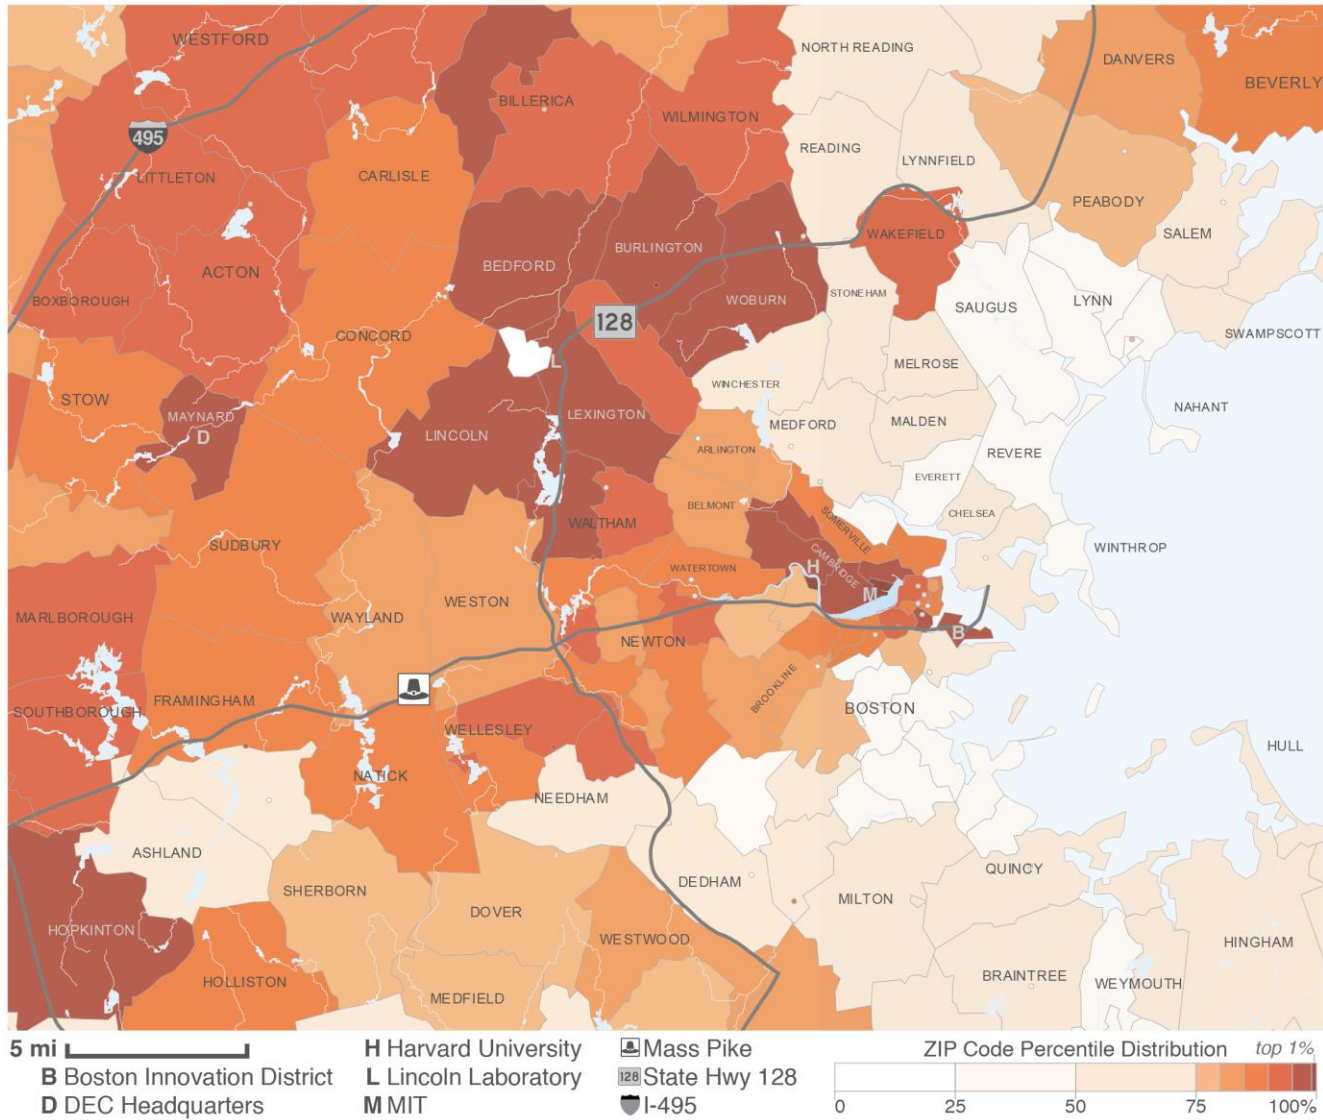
WESTFORD
495
LITTLETON
CARLISLE
BILLERICA
WILMINGTON
NORTH READING
DANVERS
BEVERLY
READING
LYNNFIELD
PEABODY
SALEM
WAKEFIELD
BURLINGTON
BEDFORD
ACTON
BOXBOROUGH
128
WOBURN
STONEHAM
SAUGUS
LYNN
SWAMPSCOTT
CONCORD
L
MELROSE
WINCHESTER
NAHANT
STOW
MAYNARD
D
LINCOLN
LEXINGTON
MEDFORD
MALDEN
ARLINGTON
REVERE
EVERETT
BELMONT
CHELSEA
WALTHAM
SOMERVILLE
SUDBURY
CAMBRIDGE
H
WINTHROP
WATERTOWN
M
MARLBOROUGH
WAYLAND
WESTON
B
NEWTON
FRAMINGHAM
SOUTHBOROUGH
BROOKLINE
BOSTON
WELLESLEY
HULL
NATICK
NEEDHAM
ASHLAND
DEDHAM
QUINCY
SHERBORN
MILTON
DOVER
HOPKINTON
WESTWOOD
HINGHAM
HOLLISTON
BRAINTREE
WEYMOUTH
MEDFIELD

5 mi
B Boston Innovation District
D DEC Headquarters
H Harvard University
L Lincoln Laboratory
M MIT
Mass Pike
128 State Hwy 128
I-495
ZIP Code Percentile Distribution top 1%
0 25 50 75 100%